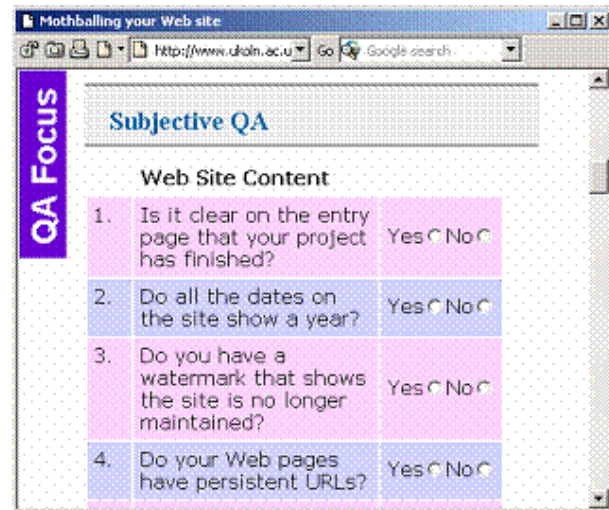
Mothballing your Web site

http://www.ukoln.ac.u Go Google search

QA Focus

Subjective QA

Web Site Content

| 1. | Is it clear on the entry page that your project has finished? | Yes No |
|---|---|---|
| 2. | Do all the dates on the site show a year? | Yes No |
| 3. | Do you have a watermark that shows the site is no longer maintained? | Yes No |
| 4. | Do your Web pages have persistent URLs? | Yes No |